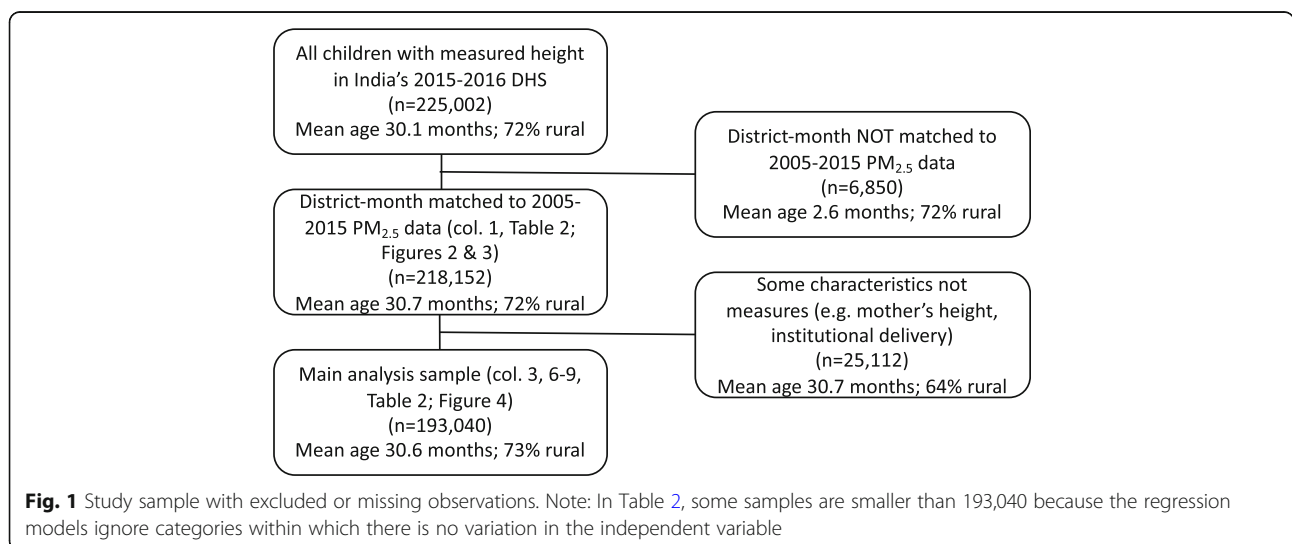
All children with measured height in India's 2015-2016 DHS
(n=225,002)
Mean age 30.1 months; 72% rural

District-month NOT matched to 2005-2015 PM$_{2.5}$ data
(n=6,850)
Mean age 2.6 months; 72% rural

District-month matched to 2005-2015 PM$_{2.5}$ data (col. 1, Table 2; Figures 2 & 3)
(n=218,152)
Mean age 30.7 months; 72% rural

Some characteristics not measures (e.g. mother's height, institutional delivery)
(n=25,112)
Mean age 30.7 months; 64% rural

Main analysis sample (col. 3, 6-9, Table 2; Figure 4)
(n=193,040)
Mean age 30.6 months; 73% rural

**Fig. 1** Study sample with excluded or missing observations. Note: In Table 2, some samples are smaller than 193,040 because the regression models ignore categories within which there is no variation in the independent variable